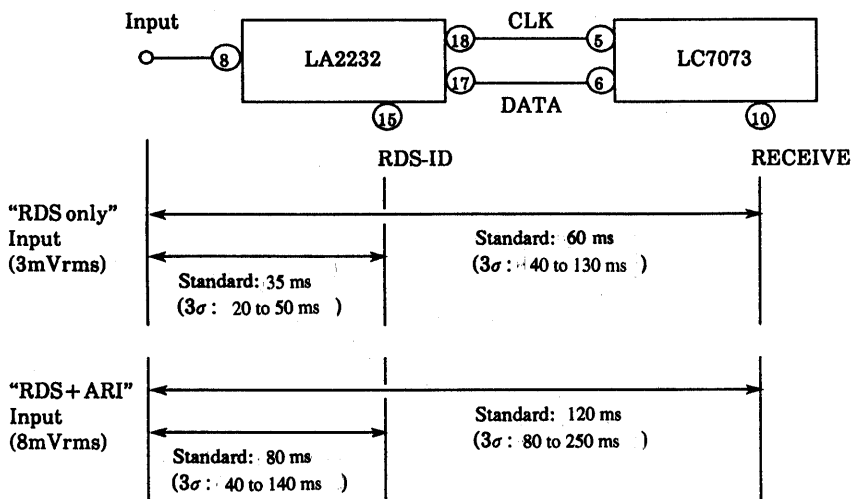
Input

8

LA2232

18

17

15

CLK

DATA

5

6

LC7073

10

RDS-ID

RECEIVE

"RDS only" Input (3mVrms)

Standard: 60 ms ($3\sigma$: 40 to 130 ms)

Standard: 35 ms ($3\sigma$: 20 to 50 ms)

"RDS+ARI" Input (8mVrms)

Standard: 120 ms ($3\sigma$: 80 to 250 ms)

Standard: 80 ms ($3\sigma$: 40 to 140 ms)